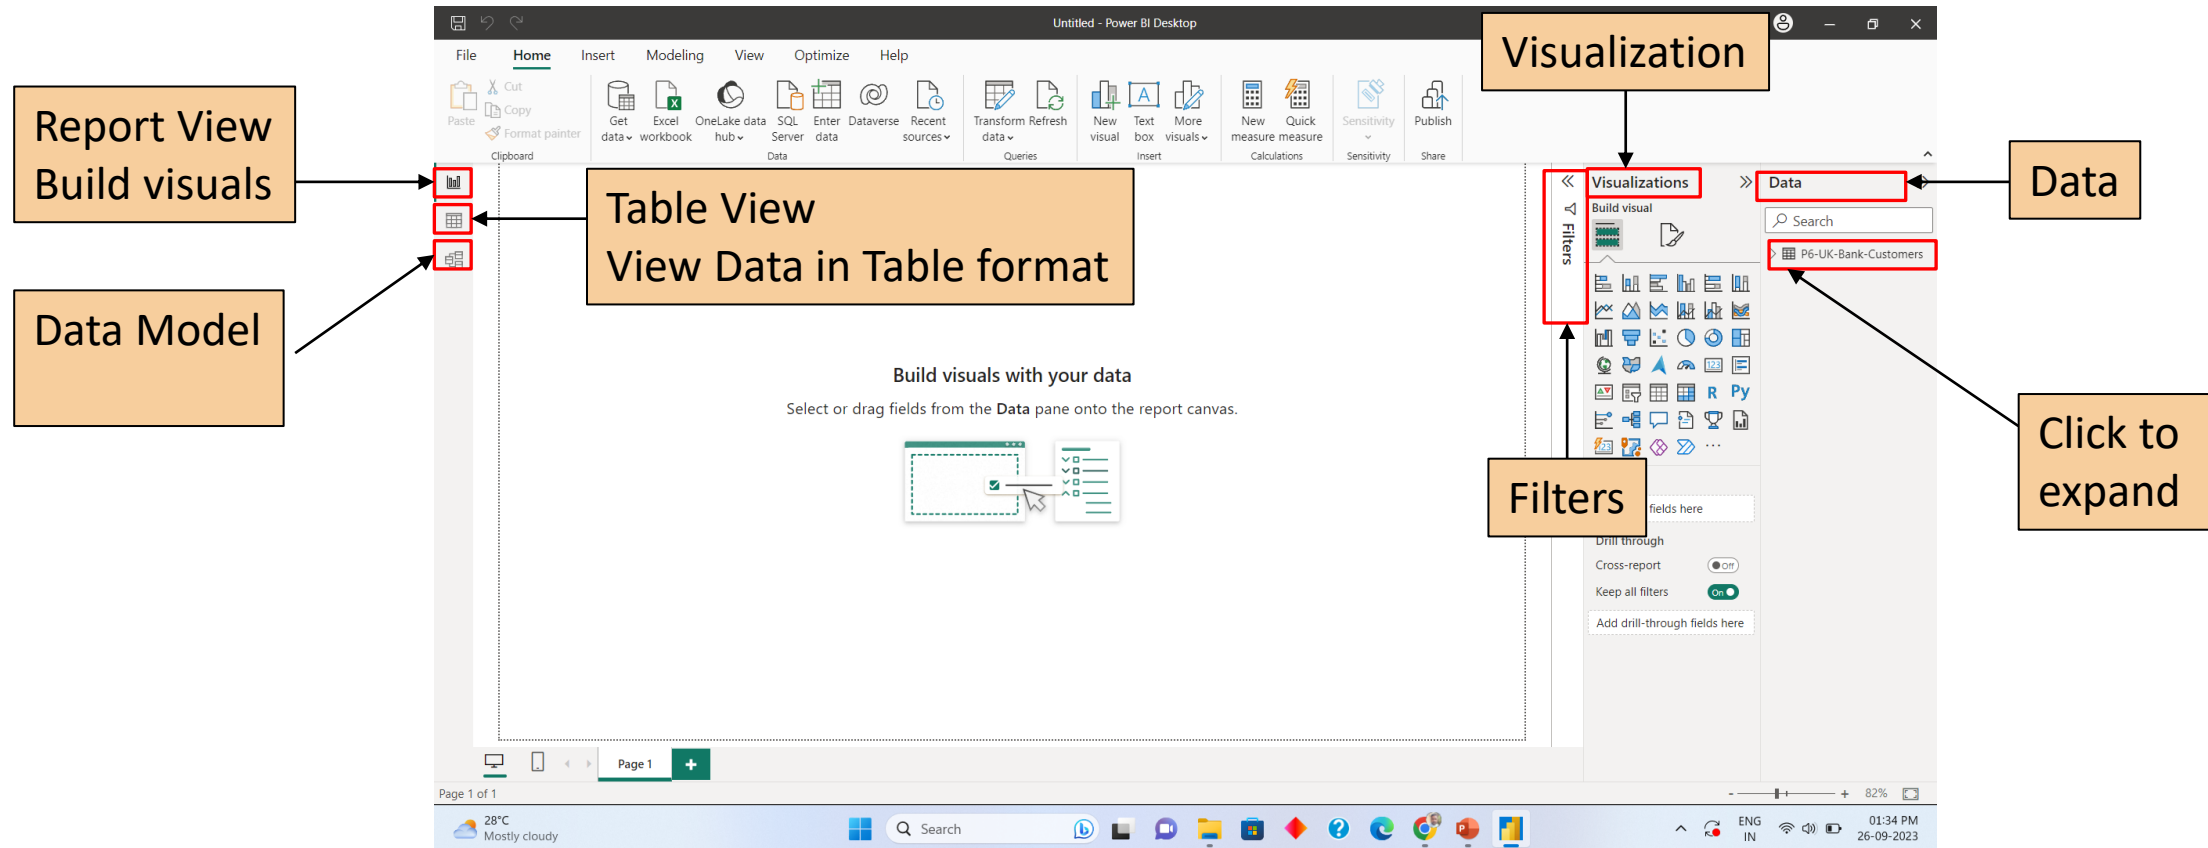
Untitled - Power BI Desktop

File Home Insert Modeling View Optimize Help

Paste
Cut
Copy
Format painter
Clipboard

Get data
Excel workbook
OneLake data hub
SQL Server
Enter data
Dataverse
Recent sources
Data

Transform data
Refresh
Queries

New visual
Text box
More visuals
Insert

New measure
Quick measure
Calculations

Sensitivity
Sensitivity

Publish
Share

Visualization

Report View
Build visuals

Table View
View Data in Table format

Data Model

Data

Visualizations
Build visual

Filters

Data
Search
P6-UK-Bank-Customers

Build visuals with your data

Select or drag fields from the **Data** pane onto the report canvas.

Filters

fields here

Drill through
Cross-report
Off
Keep all filters
On
Add drill-through fields here

Click to expand

Page 1

Page 1 of 1

82%

28°C
Mostly cloudy

Search

ENG
IN

01:34 PM
26-09-2023